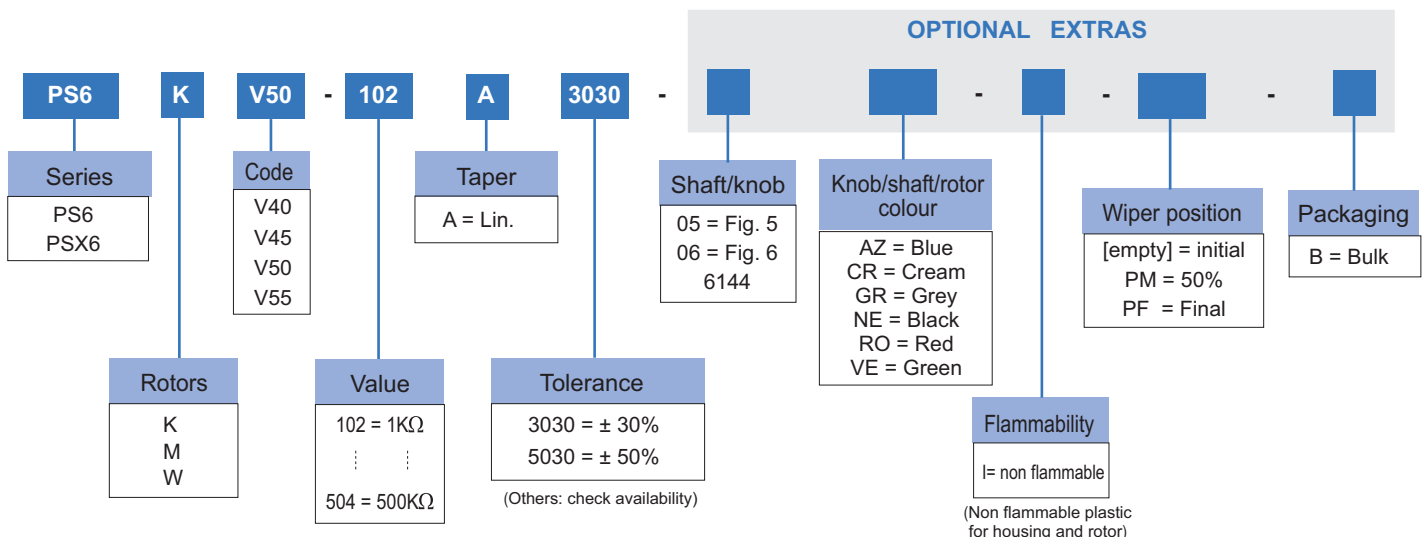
OPTIONAL EXTRAS

PS6 K V50 - 102 A 3030 - - - -

Series
PS6
PSX6

Code
V40
V45
V50
V55

Taper
A = Lin.

Shaft/knob
05 = Fig. 5
06 = Fig. 6
6144

Knob/shaft/rotor colour
AZ = Blue
CR = Cream
GR = Grey
NE = Black
RO = Red
VE = Green

Wiper position
[empty] = initial
PM = 50%
PF = Final

Packaging
B = Bulk

Rotors
K
M
W

Value
102 = 1K$\Omega$
⋮ ⋮
504 = 500K$\Omega$

Tolerance
3030 = ± 30%
5030 = ± 50%
(Others: check availability)

Flammability
I= non flammable
(Non flammable plastic for housing and rotor)